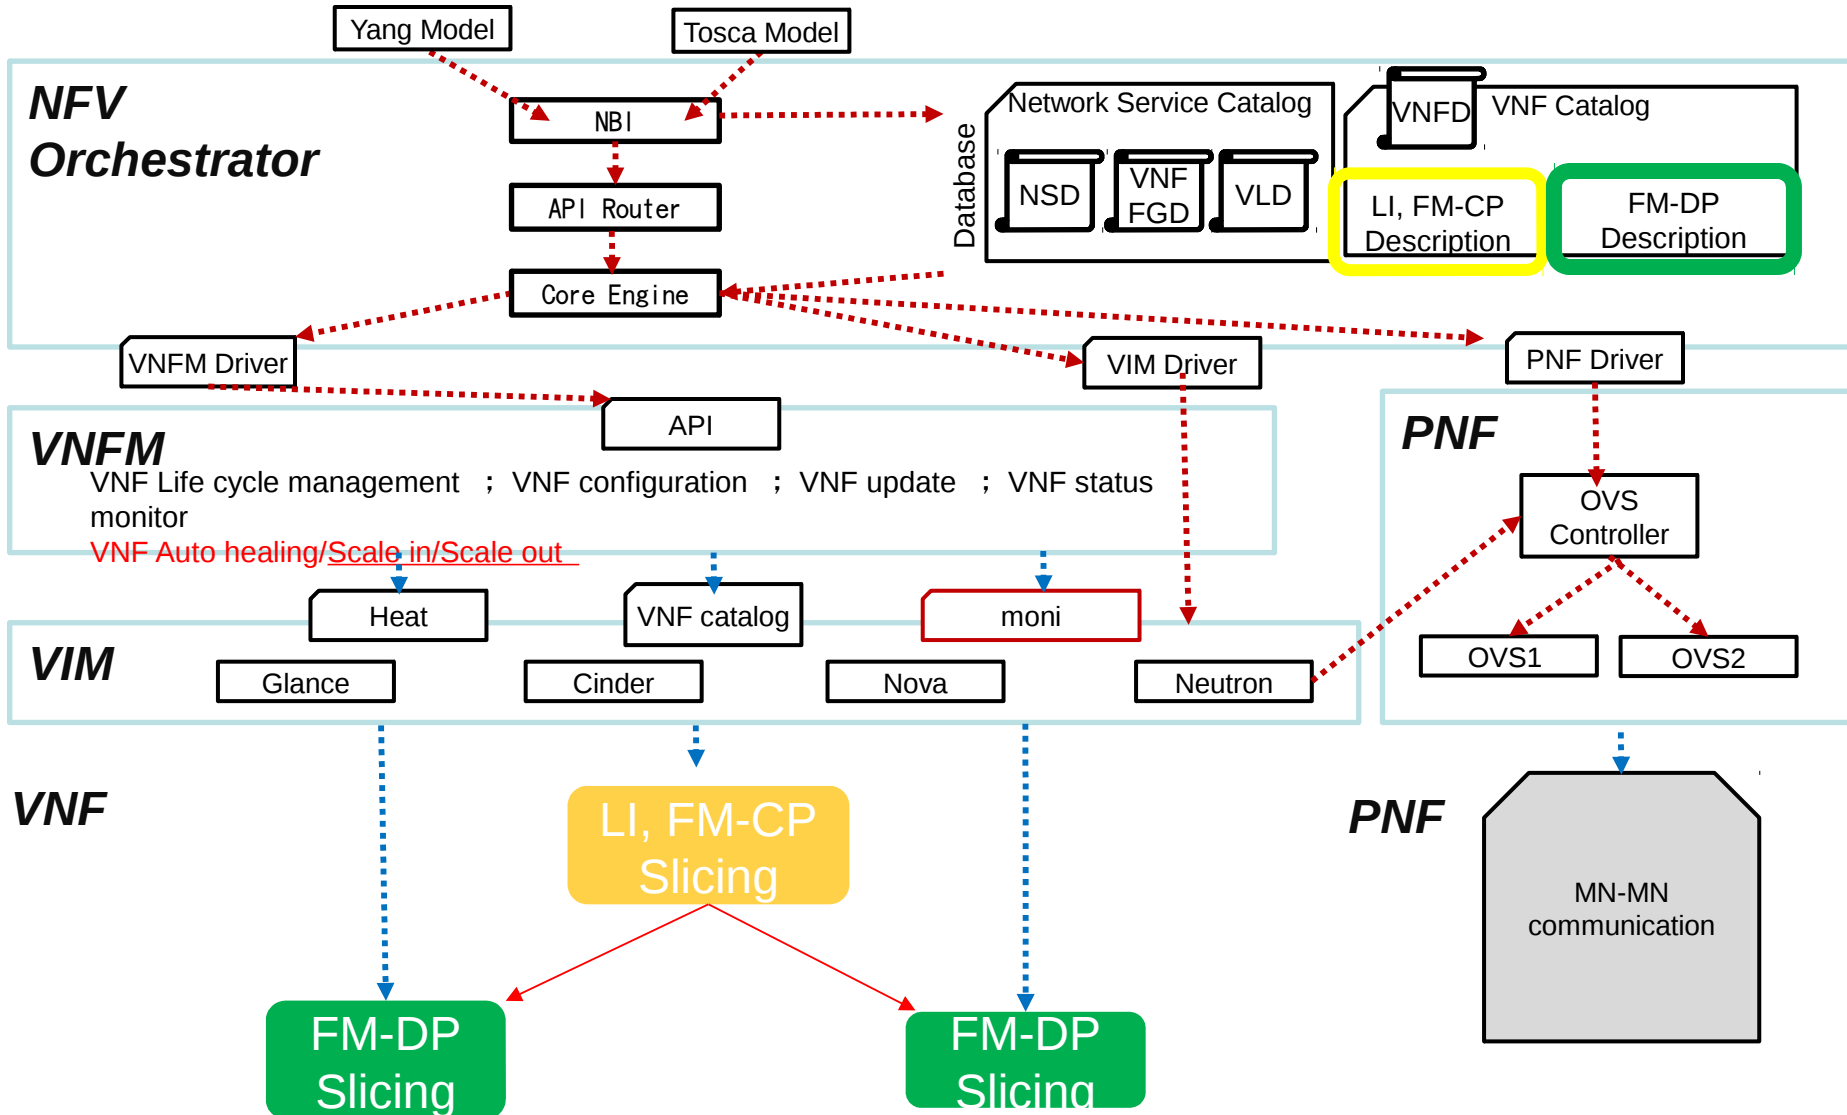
Yang Model

Tosca Model

NFV Orchestrator

NBI

API Router

Core Engine

Database

Network Service Catalog

NSD

VNF FGD

VLD

VNFD

VNF Catalog

LI, FM-CP Description

FM-DP Description

VNFM Driver

VIM Driver

PNF Driver

API

VNFM

VNF Life cycle management ; VNF configuration ; VNF update ; VNF status monitor

VNF Auto healing/Scale in/Scale out

PNF

OVS Controller

OVS1

OVS2

Heat

VNF catalog

moni

VIM

Glance

Cinder

Nova

Neutron

VNF

LI, FM-CP Slicing

PNF

MN-MN communication

FM-DP Slicing

FM-DP Slicing